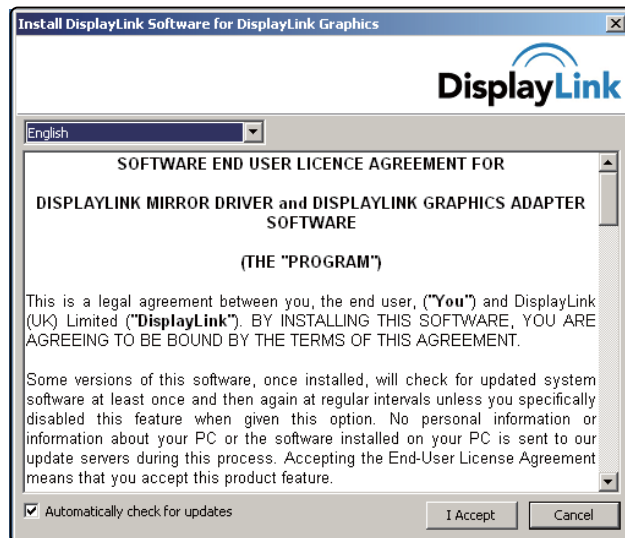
Install DisplayLink Software for DisplayLink Graphics

DisplayLink

English

SOFTWARE END USER LICENCE AGREEMENT FOR

DISPLAYLINK MIRROR DRIVER and DISPLAYLINK GRAPHICS ADAPTER SOFTWARE

(THE "PROGRAM")

This is a legal agreement between you, the end user, ("You") and DisplayLink (UK) Limited ("DisplayLink"). BY INSTALLING THIS SOFTWARE, YOU ARE AGREEING TO BE BOUND BY THE TERMS OF THIS AGREEMENT.

Some versions of this software, once installed, will check for updated system software at least once and then again at regular intervals unless you specifically disabled this feature when given this option. No personal information or information about your PC or the software installed on your PC is sent to our update servers during this process. Accepting the End-User License Agreement means that you accept this product feature.

Automatically check for updates

I Accept

Cancel